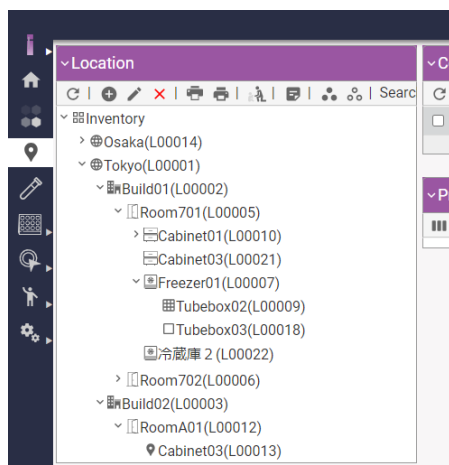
Location

Searc

Inventory
Osaka(L00014)
Tokyo(L00001)
Build01(L00002)
Room701(L00005)
Cabinet01(L00010)
Cabinet03(L00021)
Freezer01(L00007)
Tubebox02(L00009)
Tubebox03(L00018)
冷蔵庫 2 (L00022)
Room702(L00006)
Build02(L00003)
RoomA01(L00012)
Cabinet03(L00013)

C

P